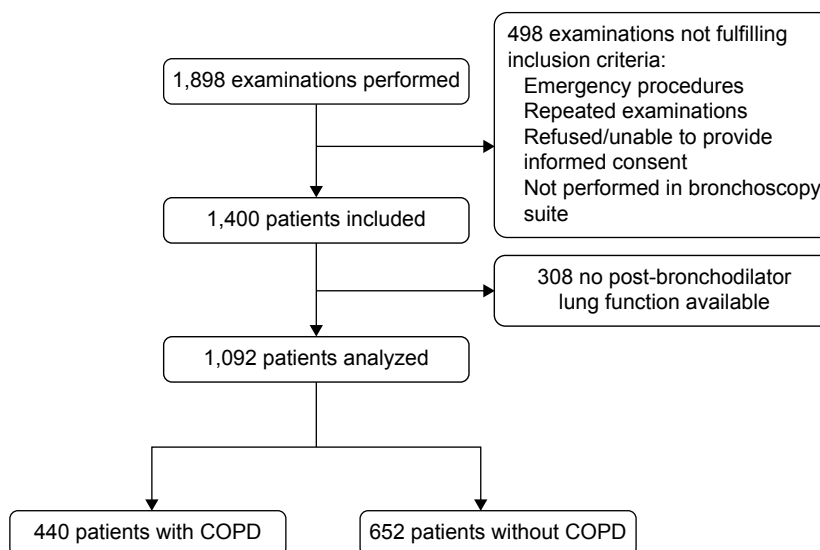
1,898 examinations performed

498 examinations not fulfilling inclusion criteria:
Emergency procedures
Repeated examinations
Refused/unable to provide informed consent
Not performed in bronchoscopy suite

1,400 patients included

308 no post-bronchodilator lung function available

1,092 patients analyzed

440 patients with COPD

652 patients without COPD